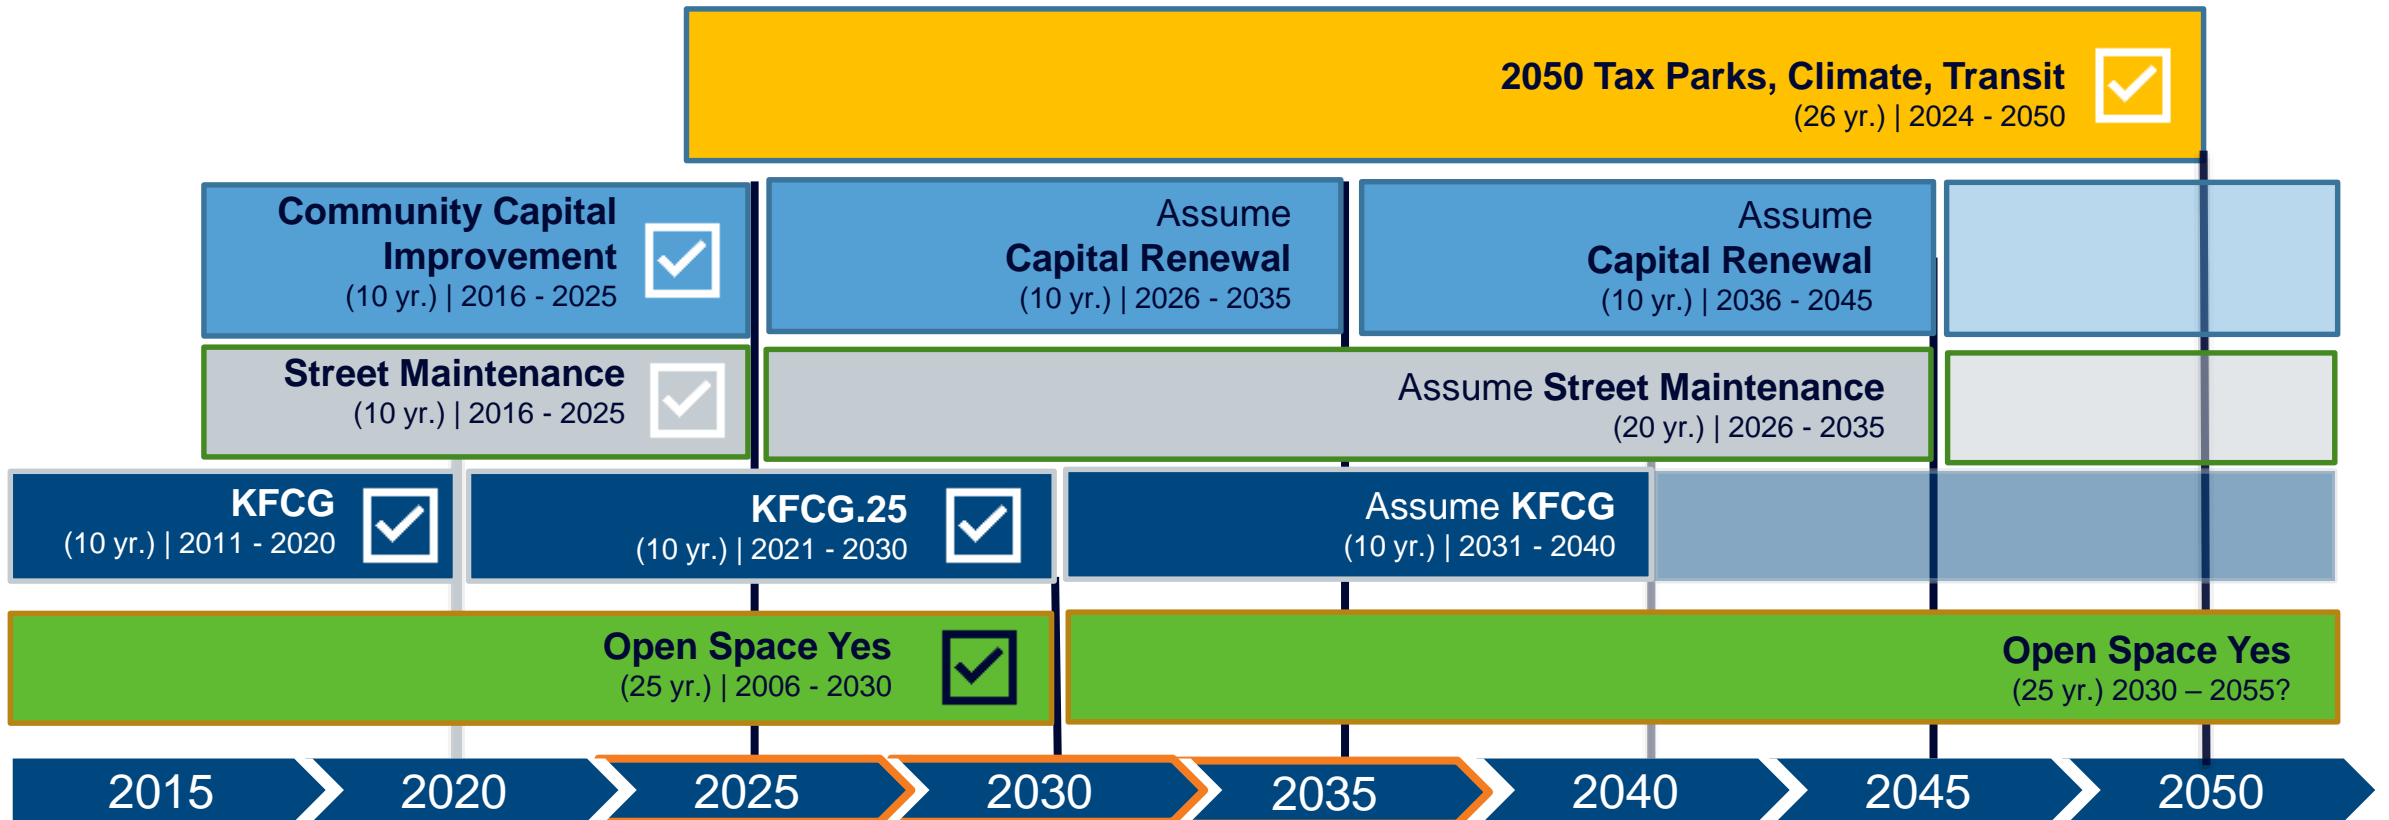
2050 Tax Parks, Climate, Transit
(26 yr.) | 2024 - 2050

Community Capital Improvement
(10 yr.) | 2016 - 2025

Assume Capital Renewal
(10 yr.) | 2026 - 2035

Assume Capital Renewal
(10 yr.) | 2036 - 2045

Street Maintenance
(10 yr.) | 2016 - 2025

Assume Street Maintenance
(20 yr.) | 2026 - 2035

KFCG
(10 yr.) | 2011 - 2020

KFCG.25
(10 yr.) | 2021 - 2030

Assume KFCG
(10 yr.) | 2031 - 2040

Open Space Yes
(25 yr.) | 2006 - 2030

Open Space Yes
(25 yr.) 2030 – 2055?

2015 2020 2025 2030 2035 2040 2045 2050